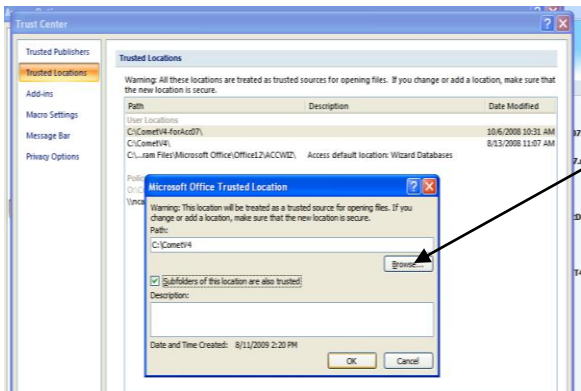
Trust Center

Trusted Publishers
Trusted Locations
Add-ins
Macro Settings
Message Bar
Privacy Options

Trusted Locations

Warning: All these locations are treated as trusted sources for opening files. If you change or add a location, make sure that the new location is secure.

| Path | Description | Date Modified |
|---|---|---|
| User Locations | | |
| C:\CometV4-forAcc07\ | | 10/6/2008 10:31 AM |
| C:\CometV4\ | | 8/13/2008 11:07 AM |
| C:\...ram Files\Microsoft Office\Office12\ACCWIZ\ | Access default location: Wizard Databases | |

Polic
Ori
\\nca

Microsoft Office Trusted Location

Warning: This location will be treated as a trusted source for opening files. If you change or add a location, make sure that the new location is secure.
Path:
C:\CometV4
Browse...
Subfolders of this location are also trusted
Description:

Date and Time Created: 8/11/2009 2:20 PM
OK
Cancel